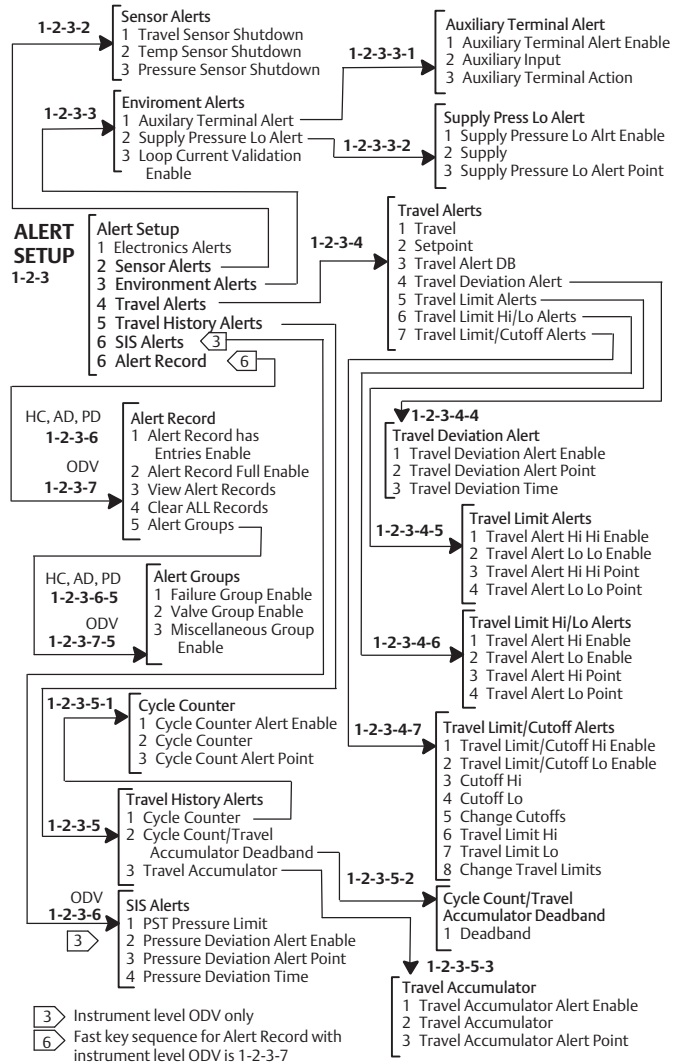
1-2-3-2
Sensor Alerts
1 Travel Sensor Shutdown
2 Temp Sensor Shutdown
3 Pressure Sensor Shutdown

1-2-3-3
Enviroment Alerts
1 Auxilary Terminal Alert
2 Supply Pressure Lo Alert
3 Loop Current Validation Enable

1-2-3-3-1
Auxiliary Terminal Alert
1 Auxiliary Terminal Alert Enable
2 Auxiliary Input
3 Auxiliary Terminal Action

1-2-3-3-2
Supply Press Lo Alert
1 Supply Pressure Lo Alrt Enable
2 Supply
3 Supply Pressure Lo Alert Point

ALERT SETUP
1-2-3

Alert Setup
1 Electronics Alerts
2 Sensor Alerts
3 Environment Alerts
4 Travel Alerts
5 Travel History Alerts
6 SIS Alerts 3
6 Alert Record 6

1-2-3-4
Travel Alerts
1 Travel
2 Setpoint
3 Travel Alert DB
4 Travel Deviation Alert
5 Travel Limit Alerts
6 Travel Limit Hi/Lo Alerts
7 Travel Limit/Cutoff Alerts

HC, AD, PD
1-2-3-6
ODV
1-2-3-7
Alert Record
1 Alert Record has Entries Enable
2 Alert Record Full Enable
3 View Alert Records
4 Clear ALL Records
5 Alert Groups

1-2-3-4-4
Travel Deviation Alert
1 Travel Deviation Alert Enable
2 Travel Deviation Alert Point
3 Travel Deviation Time

1-2-3-4-5
Travel Limit Alerts
1 Travel Alert Hi Hi Enable
2 Travel Alert Lo Lo Enable
3 Travel Alert Hi Hi Point
4 Travel Alert Lo Lo Point

HC, AD, PD
1-2-3-6-5
ODV
1-2-3-7-5
Alert Groups
1 Failure Group Enable
2 Valve Group Enable
3 Miscellaneous Group Enable

1-2-3-4-6
Travel Limit Hi/Lo Alerts
1 Travel Alert Hi Enable
2 Travel Alert Lo Enable
3 Travel Alert Hi Point
4 Travel Alert Lo Point

1-2-3-5-1
Cycle Counter
1 Cycle Counter Alert Enable
2 Cycle Counter
3 Cycle Count Alert Point

1-2-3-4-7
Travel Limit/Cutoff Alerts
1 Travel Limit/Cutoff Hi Enable
2 Travel Limit/Cutoff Lo Enable
3 Cutoff Hi
4 Cutoff Lo
5 Change Cutoffs
6 Travel Limit Hi
7 Travel Limit Lo
8 Change Travel Limits

1-2-3-5
Travel History Alerts
1 Cycle Counter
2 Cycle Count/Travel Accumulator Deadband
3 Travel Accumulator

1-2-3-5-2
Cycle Count/Travel Accumulator Deadband
1 Deadband

ODV
1-2-3-6
3
SIS Alerts
1 PST Pressure Limit
2 Pressure Deviation Alert Enable
3 Pressure Deviation Alert Point
4 Pressure Deviation Time

1-2-3-5-3
Travel Accumulator
1 Travel Accumulator Alert Enable
2 Travel Accumulator
3 Travel Accumulator Alert Point

3 Instrument level ODV only
6 Fast key sequence for Alert Record with instrument level ODV is 1-2-3-7